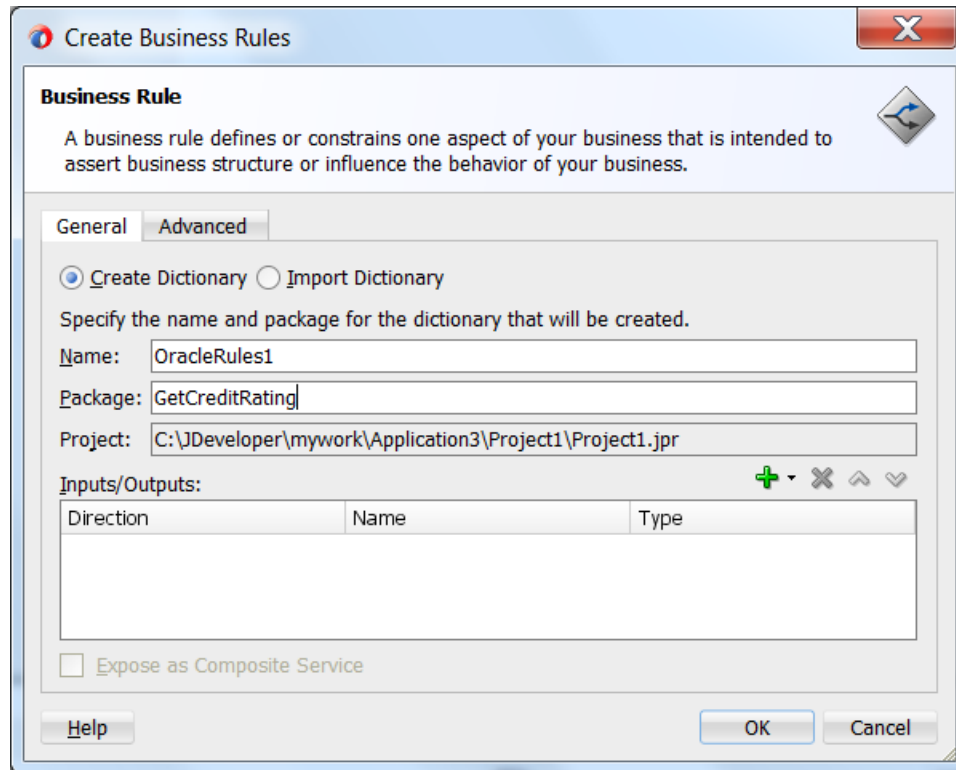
Create Business Rules

Business Rule

A business rule defines or constrains one aspect of your business that is intended to assert business structure or influence the behavior of your business.

General Advanced

Create Dictionary Import Dictionary

Specify the name and package for the dictionary that will be created.

Name: OracleRules1

Package: GetCreditRating

Project: C:\JDeveloper\mywork\Application3\Project1\Project1.jpr

Inputs/Outputs:

| Direction | Name | Type |
|---|---|---|

Expose as Composite Service

Help OK Cancel